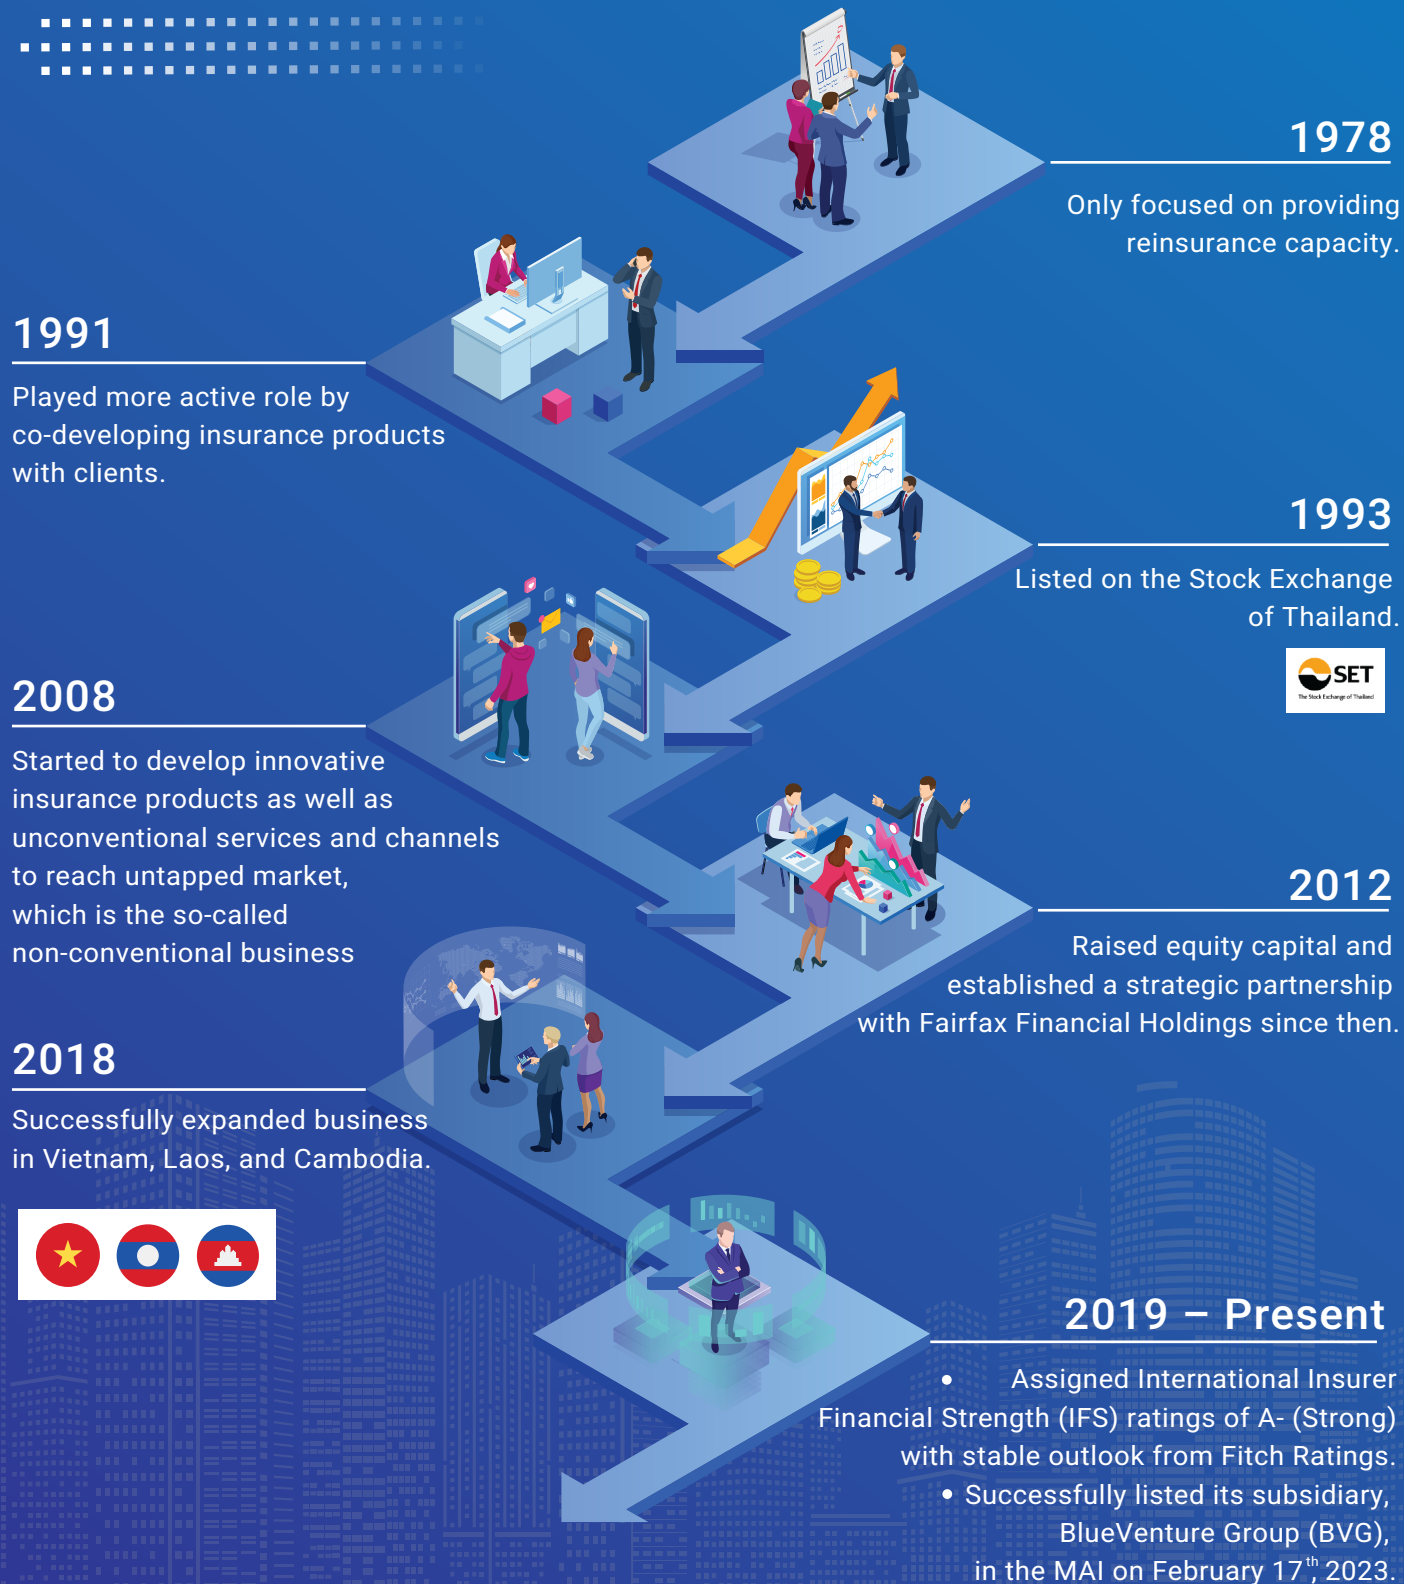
1978

Only focused on providing reinsurance capacity.

1991

Played more active role by co-developing insurance products with clients.

1993

Listed on the Stock Exchange of Thailand.

SET
The Stock Exchange of Thailand

2008

Started to develop innovative insurance products as well as unconventional services and channels to reach untapped market, which is the so-called non-conventional business

2012

Raised equity capital and established a strategic partnership with Fairfax Financial Holdings since then.

2018

Successfully expanded business in Vietnam, Laos, and Cambodia.

2019 – Present

• Assigned International Insurer Financial Strength (IFS) ratings of A- (Strong) with stable outlook from Fitch Ratings.

• Successfully listed its subsidiary, BlueVenture Group (BVG), in the MAI on February 17$^{th}$, 2023.